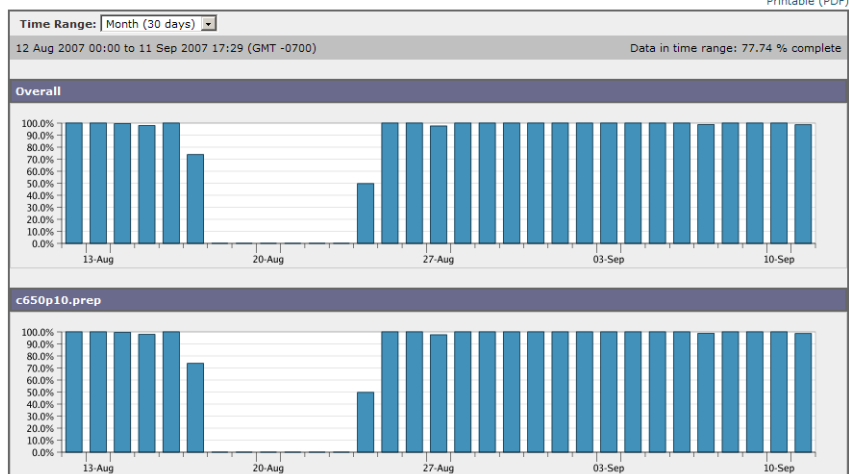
Printable (PDF)

Time Range: Month (30 days)

12 Aug 2007 00:00 to 11 Sep 2007 17:29 (GMT -0700)

Data in time range: 77.74 % complete

Overall

100.0%
90.0%
80.0%
70.0%
60.0%
50.0%
40.0%
30.0%
20.0%
10.0%
0.0%

13-Aug 20-Aug 27-Aug 03-Sep 10-Sep

c650p10.prep

100.0%
90.0%
80.0%
70.0%
60.0%
50.0%
40.0%
30.0%
20.0%
10.0%
0.0%

13-Aug 20-Aug 27-Aug 03-Sep 10-Sep